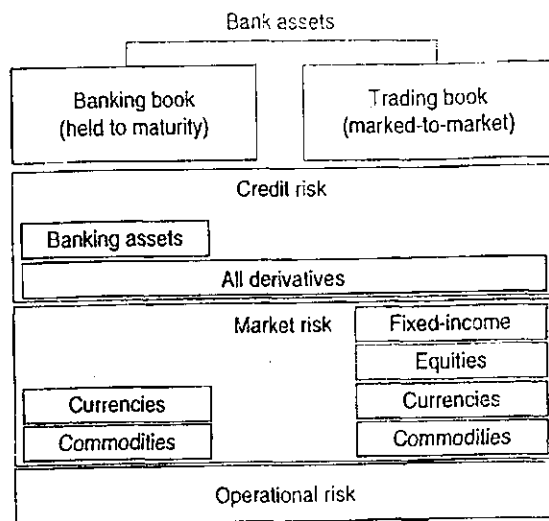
Bank assets

Banking book (held to maturity)

Trading book (marked-to-market)

Credit risk

Banking assets

All derivatives

Market risk

Fixed-income

Equities

Currencies

Currencies

Commodities

Commodities

Operational risk